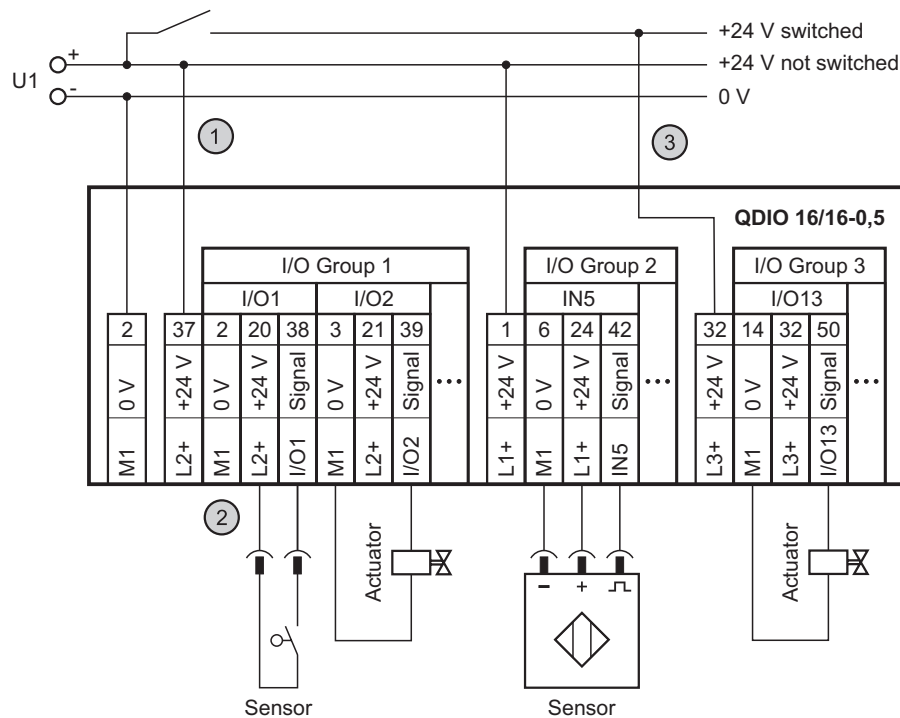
+24 V switched
+24 V not switched
0 V
U1
+
-
1
3
QDIO 16/16-0,5

| | | I/O Group 1 | | | | | | | | I/O Group 2 | | | | | I/O Group 3 | | | |
|---|---|---|---|---|---|---|---|---|---|---|---|---|---|---|---|---|---|---|
| | | I/O1 | | | I/O2 | | | | | IN5 | | | | | I/O13 | | | |
| 2 | 37 | 2 | 20 | 38 | 3 | 21 | 39 | | 1 | 6 | 24 | 42 | | 32 | 14 | 32 | 50 | |
| 0 V | +24 V | 0 V | +24 V | Signal | 0 V | +24 V | Signal | ... | +24 V | 0 V | +24 V | Signal | ... | +24 V | 0 V | +24 V | Signal | ... |
| M1 | L2+ | M1 | L2+ | I/O1 | M1 | L2+ | I/O2 | | L1+ | M1 | L1+ | IN5 | | L3+ | M1 | L3+ | I/O13 | |

2
Actuator
Actuator
-
+
Sensor
Sensor